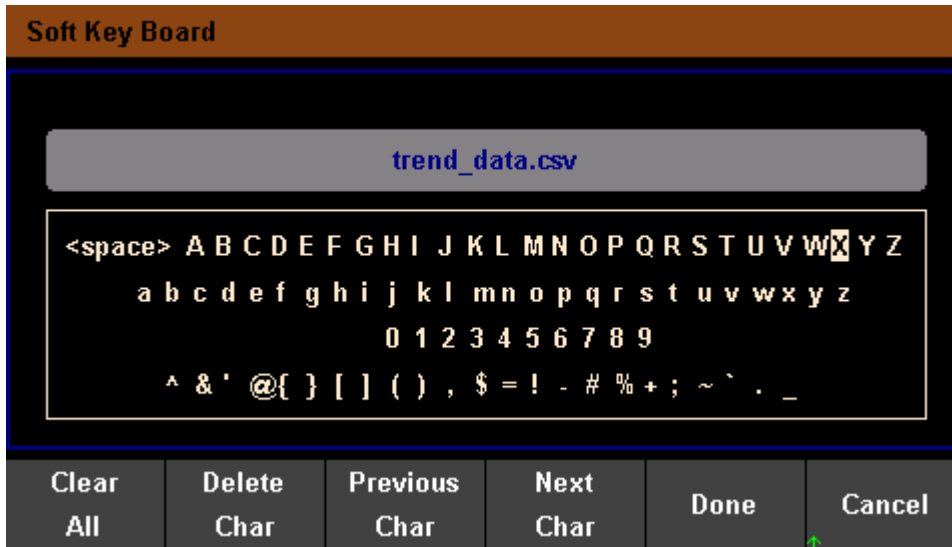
Soft Key Board

trend_data.csv

<space> A B C D E F G H I J K L M N O P Q R S T U V W X Y Z
a b c d e f g h i j k l m n o p q r s t u v w x y z
0 1 2 3 4 5 6 7 8 9
^ & ' @ { } [ ] ( ) , $ = ! - # % + ; ~ ` . _

Clear All | Delete Char | Previous Char | Next Char | Done | Cancel